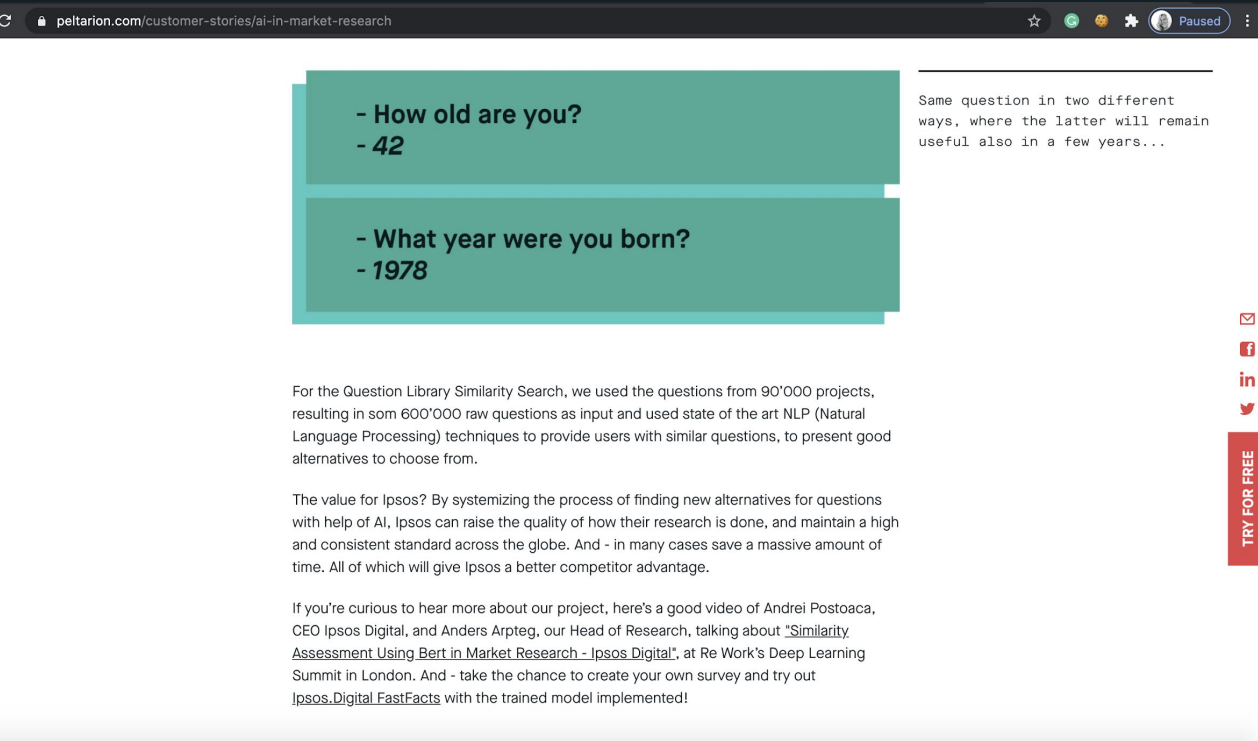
peltarion.com/customer-stories/ai-in-market-research

Paused

- How old are you?
- 42

- What year were you born?
- 1978

Same question in two different ways, where the latter will remain useful also in a few years...

For the Question Library Similarity Search, we used the questions from 90'000 projects, resulting in som 600'000 raw questions as input and used state of the art NLP (Natural Language Processing) techniques to provide users with similar questions, to present good alternatives to choose from.

The value for Ipsos? By systemizing the process of finding new alternatives for questions with help of AI, Ipsos can raise the quality of how their research is done, and maintain a high and consistent standard across the globe. And - in many cases save a massive amount of time. All of which will give Ipsos a better competitor advantage.

If you're curious to hear more about our project, here's a good video of Andrei Postoaca, CEO Ipsos Digital, and Anders Arpteg, our Head of Research, talking about "Similarity Assessment Using Bert in Market Research - Ipsos Digital", at Re Work's Deep Learning Summit in London. And - take the chance to create your own survey and try out Ipsos.Digital FastFacts with the trained model implemented!

TRY FOR FREE